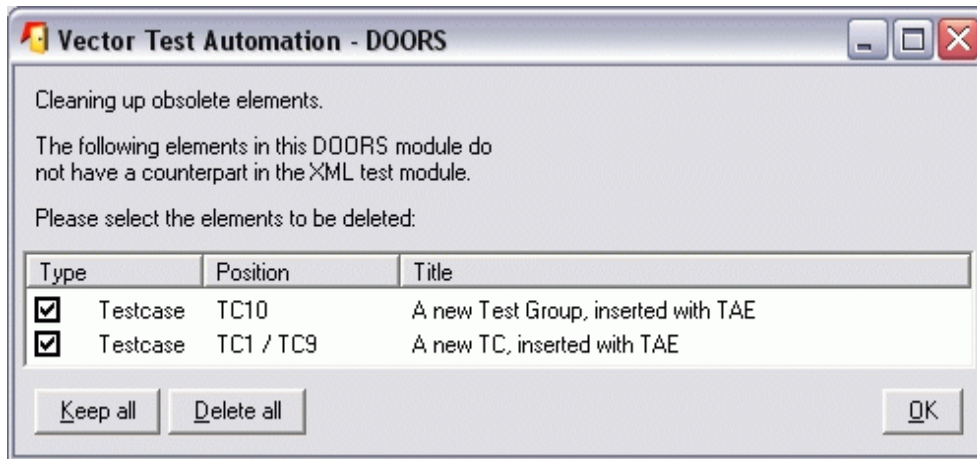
Vector Test Automation - DOORS

Cleaning up obsolete elements.

The following elements in this DOORS module do not have a counterpart in the XML test module.

Please select the elements to be deleted:

| Type | Position | Title |
|---|---|---|
| ☑ Testcase | TC10 | A new Test Group, inserted with TAE |
| ☑ Testcase | TC1 / TC9 | A new TC, inserted with TAE |

Keep all  Delete all  OK